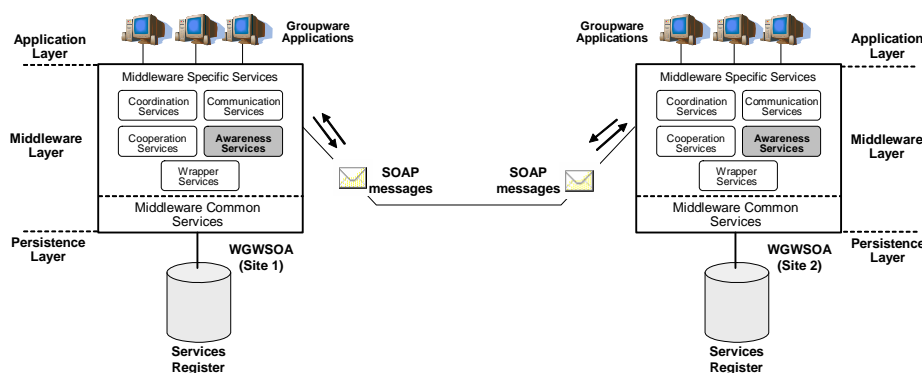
Application Layer

Groupware Applications

Middleware Specific Services

Coordination Services

Communication Services

Cooperation Services

Awareness Services

Wrapper Services

Middleware Layer

Middleware Common Services

Persistence Layer

WGWSOA (Site 1)

Services Register

SOAP messages

SOAP messages

Groupware Applications

Application Layer

Middleware Specific Services

Coordination Services

Communication Services

Cooperation Services

Awareness Services

Wrapper Services

Middleware Layer

Middleware Common Services

Persistence Layer

WGWSOA (Site 2)

Services Register